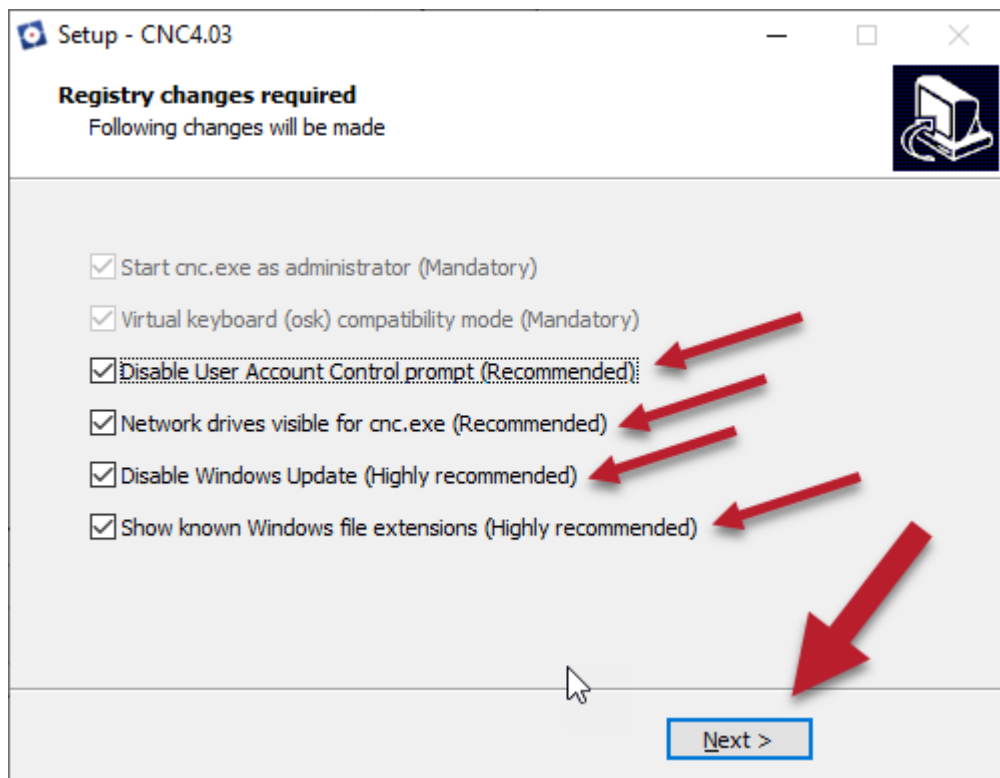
Setup - CNC4.03

Registry changes required
Following changes will be made

Start cnc.exe as administrator (Mandatory)
Virtual keyboard (osk) compatibility mode (Mandatory)
Disable User Account Control prompt (Recommended)
Network drives visible for cnc.exe (Recommended)
Disable Windows Update (Highly recommended)
Show known Windows file extensions (Highly recommended)

Next >